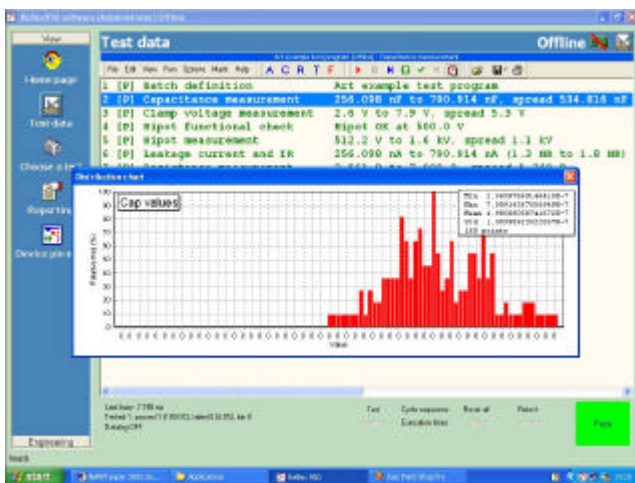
Test data

Offline

Art example test program [Offline] - Capacitance measurement

File Edit View Run Options Mark Help A C R T F

1 [P] Batch definition Art example test program
2 [P] Capacitance measurement 256.098 nF to 790.914 nF, spread 534.816 nF
3 [P] Clamp voltage measurement 2.6 V to 7.9 V, spread 5.3 V
4 [P] Hipot functional check Hipot OK at 500.0 V
5 [P] Hipot measurement 512.2 V to 1.6 kV, spread 1.1 kV
6 [P] Leakage current and IR 256.098 nA to 790.914 nA (1.3 MR to 1.8 MR)

View

Home page

Test data

Choose a te

Reporting

Device pin e

Engineering

Distribution chart

Cap values

Min 1.560975609756098E-7
Max 7.909145607356499E-7
Mean 4.9999995276197562E-7
Std 1.999951915325379E-7
100 points

Relative (%)

Value

Last time: 7 786 ms

Test

Cycle sequence

Reset all

Reboot

Execution times

Pass

start

Applications